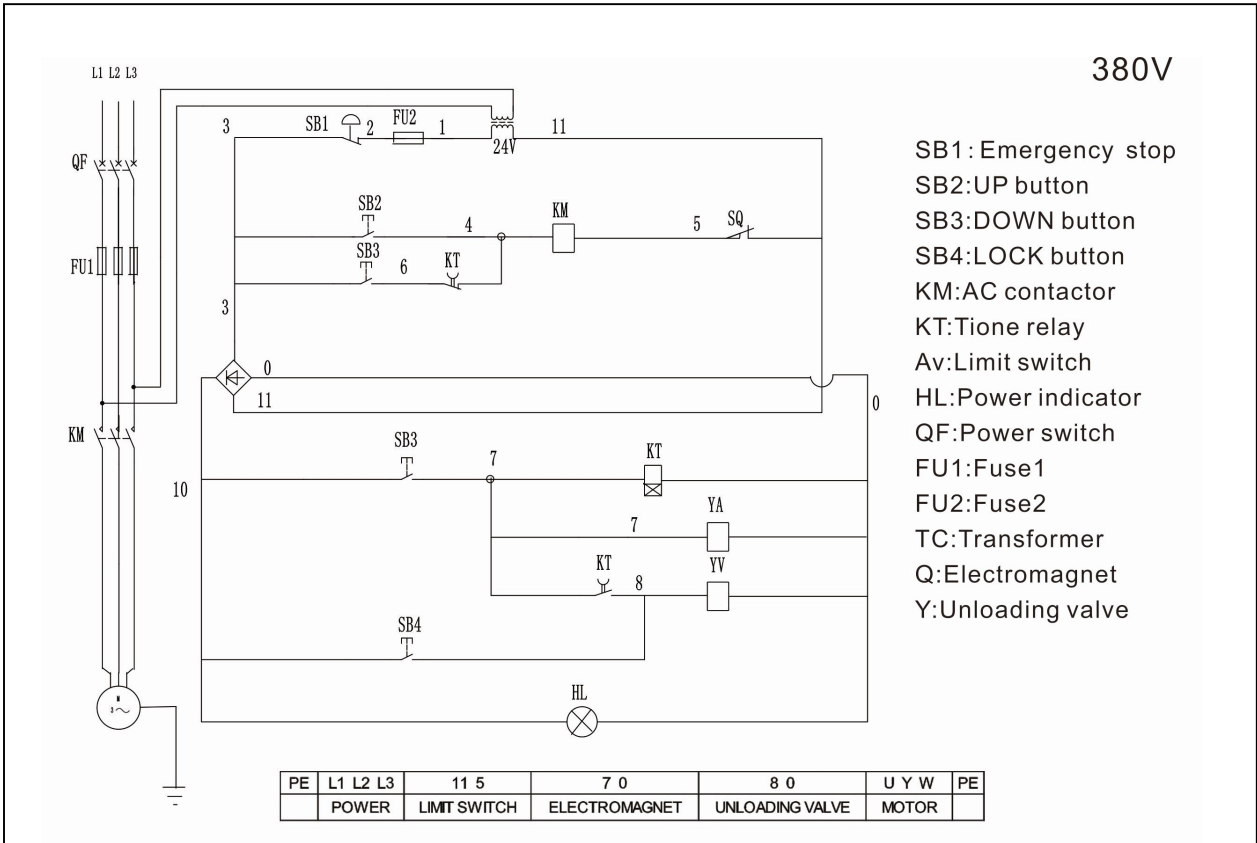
380V

L1 L2 L3

QF

FU1

KM

3

SB1

2

FU2

1

24V

11

SB2

4

KM

5

SQ

SB3

6

KT

3

0

11

0

SB3

7

KT

10

YA

7

KT

8

YV

SB4

HL

SB1: Emergency stop
SB2:UP button
SB3:DOWN button
SB4:LOCK button
KM:AC contactor
KT:Tione relay
Av:Limit switch
HL:Power indicator
QF:Power switch
FU1:Fuse1
FU2:Fuse2
TC:Transformer
Q:Electromagnet
Y:Unloading valve

| PE | L1 L2 L3 | 11 5 | 7 0 | 8 0 | U Y W | PE |
|---|---|---|---|---|---|---|
| | POWER | LIMIT SWITCH | ELECTROMAGNET | UNLOADING VALVE | MOTOR | |